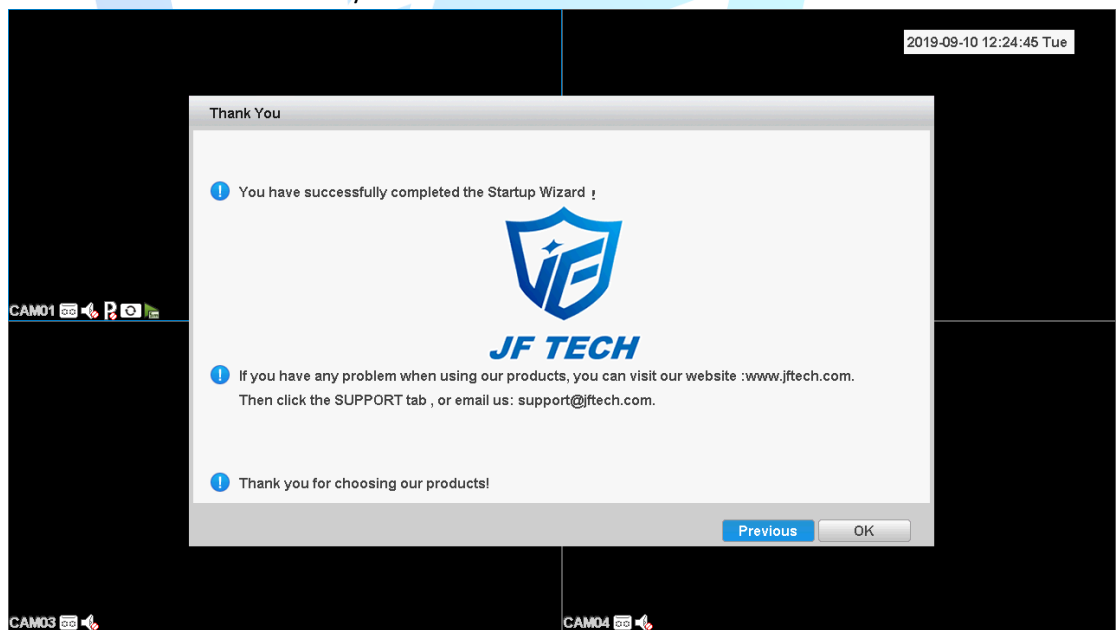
2019-09-10 12:24:45 Tue

Thank You

You have successfully completed the Startup Wizard !

JF TECH

If you have any problem when using our products, you can visit our website :www.jftech.com. Then click the SUPPORT tab , or email us: support@jftech.com.

Thank you for choosing our products!

Previous OK

CAM01

CAM03

CAM04